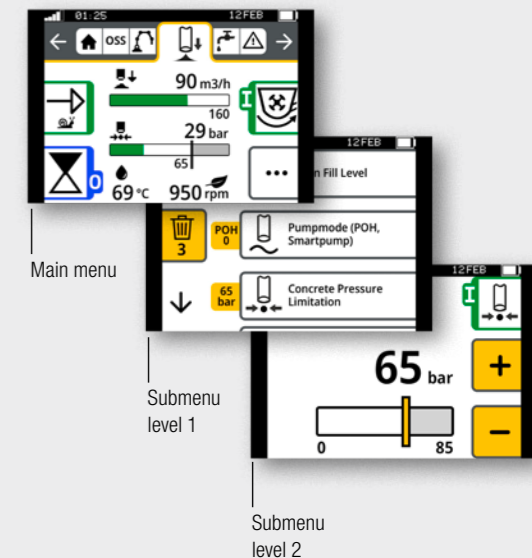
01:25 12FEB

OSS

90 m3/h
160
29 bar
65
69 °C 950 rpm

0

12FEB
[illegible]n Fill Level

3
POH 0
Pumpmode (POH, Smartpump)

65 bar
Concrete Pressure Limitation

12FEB
65 bar
+
−
0 85

Main menu

Submenu level 1

Submenu level 2